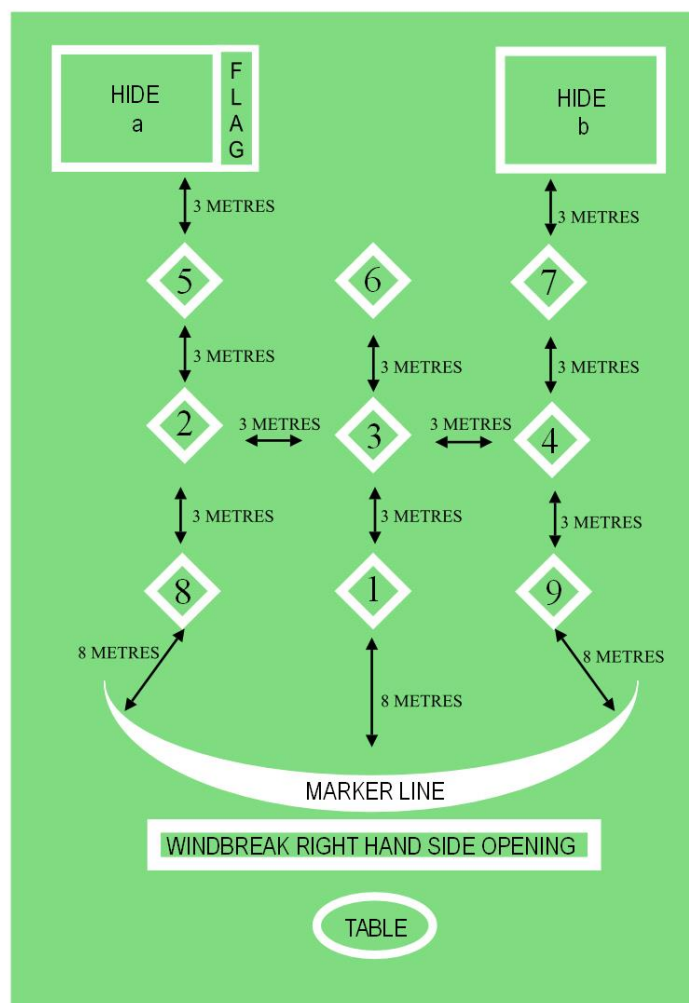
HIDE
a

F
L
A
G

HIDE
b

3 METRES

3 METRES

5

6

7

3 METRES

3 METRES

3 METRES

2

3 METRES

3

3 METRES

4

3 METRES

3 METRES

3 METRES

8

1

9

8 METRES

8 METRES

8 METRES

MARKER LINE

WINDBREAK RIGHT HAND SIDE OPENING

TABLE